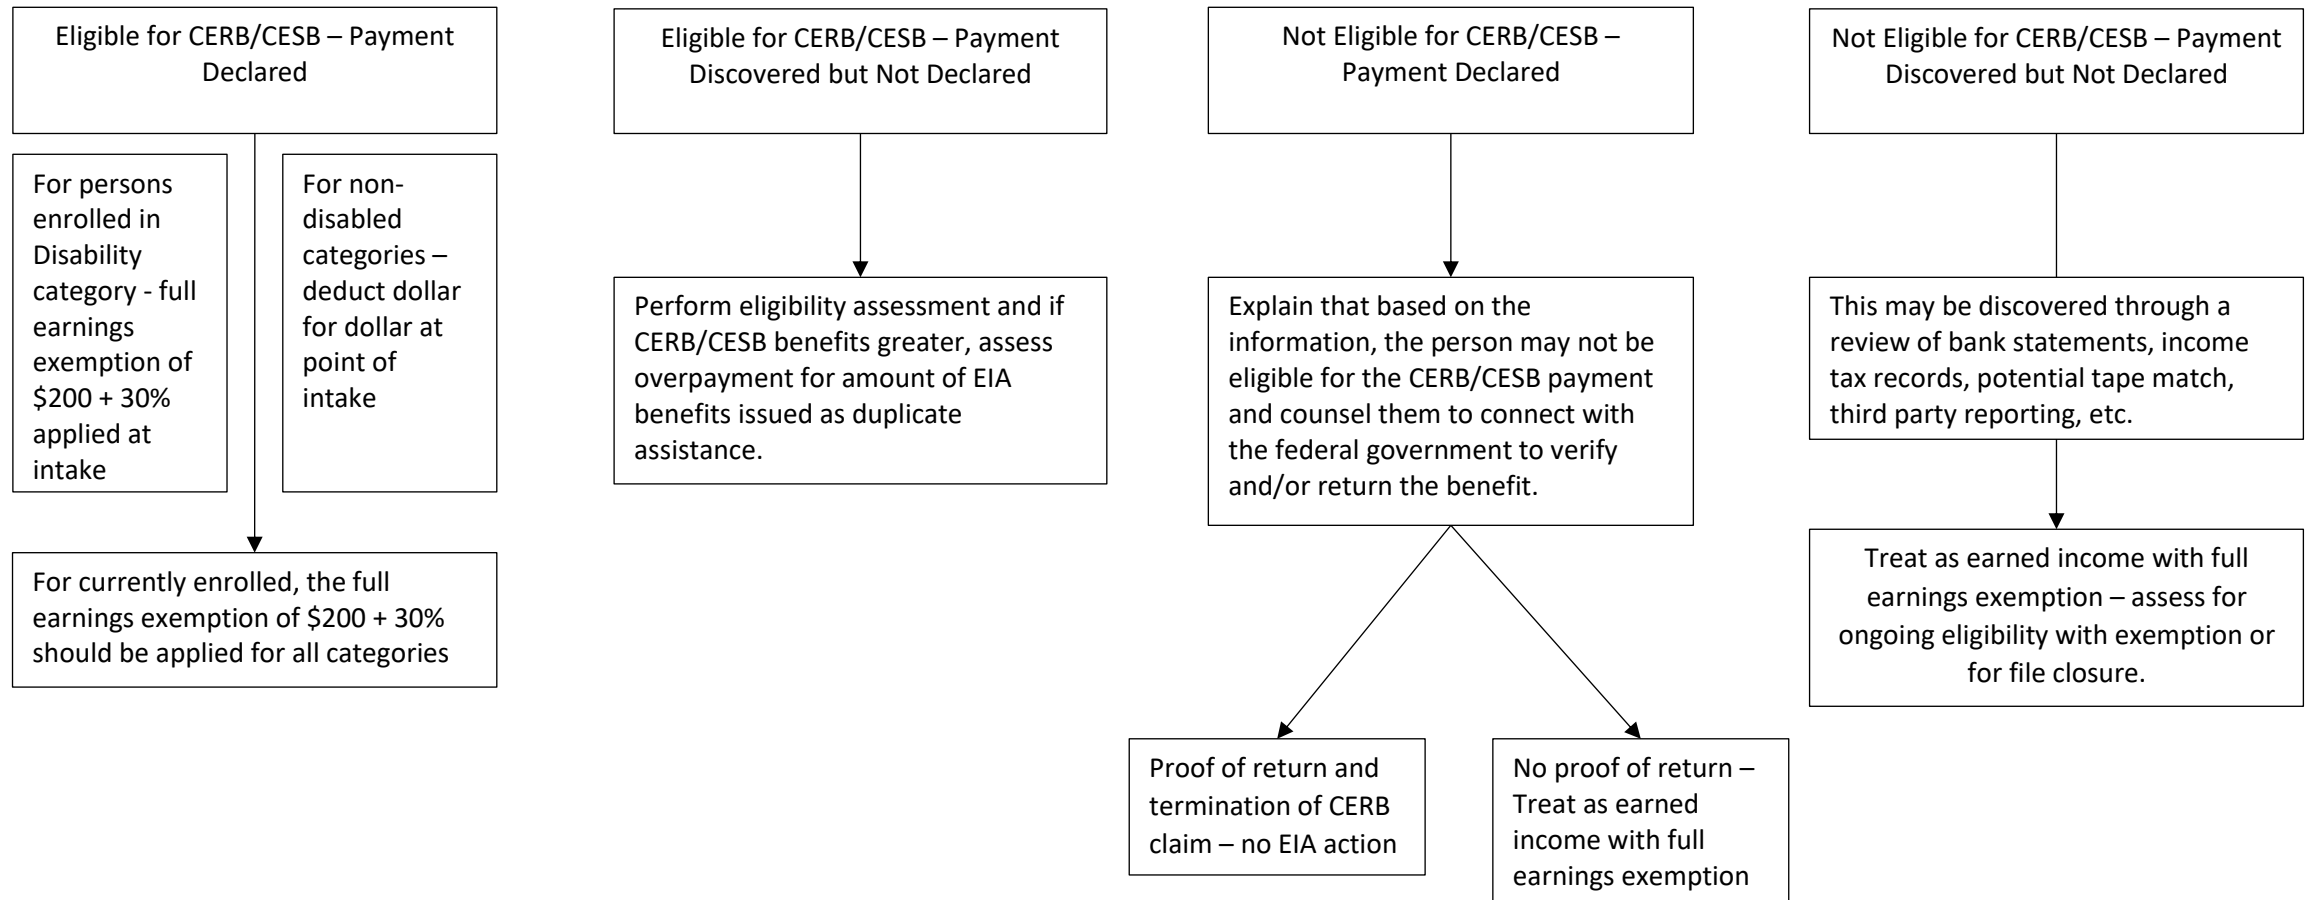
Eligible for CERB/CESB – Payment Declared

For persons enrolled in Disability category - full earnings exemption of \$200 + 30% applied at intake

For non-disabled categories – deduct dollar for dollar at point of intake

For currently enrolled, the full earnings exemption of \$200 + 30% should be applied for all categories

Eligible for CERB/CESB – Payment Discovered but Not Declared

Perform eligibility assessment and if CERB/CESB benefits greater, assess overpayment for amount of EIA benefits issued as duplicate assistance.

Not Eligible for CERB/CESB – Payment Declared

Explain that based on the information, the person may not be eligible for the CERB/CESB payment and counsel them to connect with the federal government to verify and/or return the benefit.

Proof of return and termination of CERB claim – no EIA action

No proof of return – Treat as earned income with full earnings exemption

Not Eligible for CERB/CESB – Payment Discovered but Not Declared

This may be discovered through a review of bank statements, income tax records, potential tape match, third party reporting, etc.

Treat as earned income with full earnings exemption – assess for ongoing eligibility with exemption or for file closure.